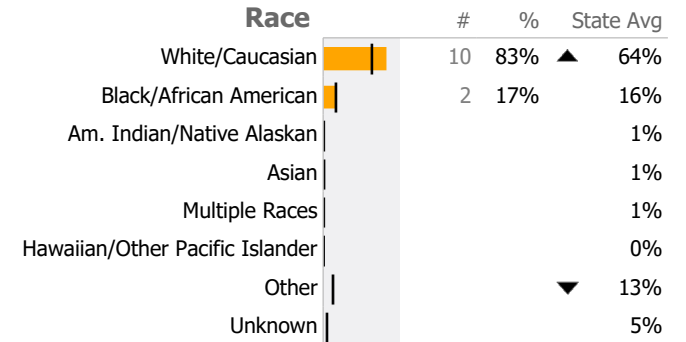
| Race | # | % | | State Avg |
|---|---|---|---|---|
| White/Caucasian | 10 | 83% | ▲ | 64% |
| Black/African American | 2 | 17% | | 16% |
| Am. Indian/Native Alaskan | | | | 1% |
| Asian | | | | 1% |
| Multiple Races | | | | 1% |
| Hawaiian/Other Pacific Islander | | | | 0% |
| Other | | | ▼ | 13% |
| Unknown | | | | 5% |